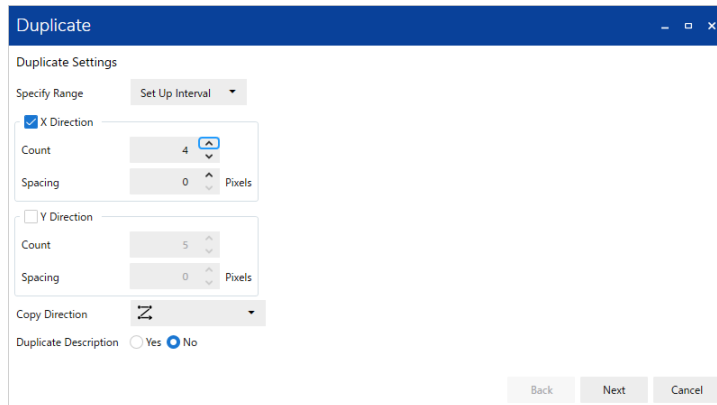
Duplicate

Duplicate Settings

Specify Range Set Up Interval

X Direction

Count 4

Spacing 0 Pixels

Y Direction

Count 5

Spacing 0 Pixels

Copy Direction

Duplicate Description Yes No

Back Next Cancel